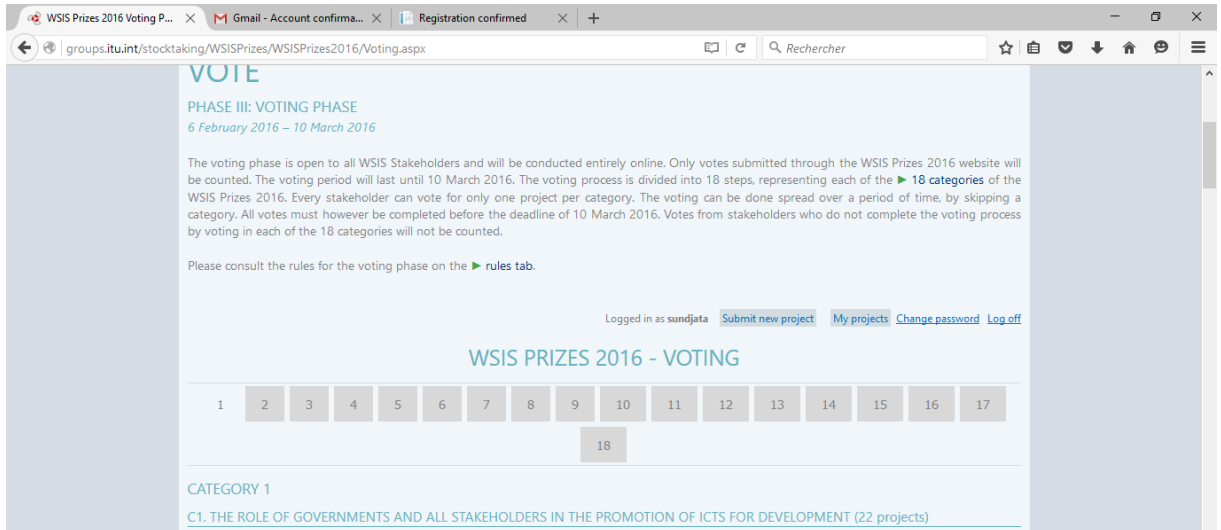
WSIS Prizes 2016 Voting P... × Gmail - Account confirma... × Registration confirmed × +

groups.itu.int/stocktaking/WSISPrizes/WSISPrizes2016/Voting.aspx

Rechercher

VOTE

PHASE III: VOTING PHASE

6 February 2016 – 10 March 2016

The voting phase is open to all WSIS Stakeholders and will be conducted entirely online. Only votes submitted through the WSIS Prizes 2016 website will be counted. The voting period will last until 10 March 2016. The voting process is divided into 18 steps, representing each of the ► 18 categories of the WSIS Prizes 2016. Every stakeholder can vote for only one project per category. The voting can be done spread over a period of time, by skipping a category. All votes must however be completed before the deadline of 10 March 2016. Votes from stakeholders who do not complete the voting process by voting in each of the 18 categories will not be counted.

Please consult the rules for the voting phase on the ► rules tab.

Logged in as sundjata Submit new project My projects Change password Log off

WSIS PRIZES 2016 - VOTING

| 1 | 2 | 3 | 4 | 5 | 6 | 7 | 8 | 9 | 10 | 11 | 12 | 13 | 14 | 15 | 16 | 17 |
|---|---|---|---|---|---|---|---|---|---|---|---|---|---|---|---|---|
| 18 | | | | | | | | | | | | | | | | |

CATEGORY 1

C1. THE ROLE OF GOVERNMENTS AND ALL STAKEHOLDERS IN THE PROMOTION OF ICTS FOR DEVELOPMENT (22 projects)